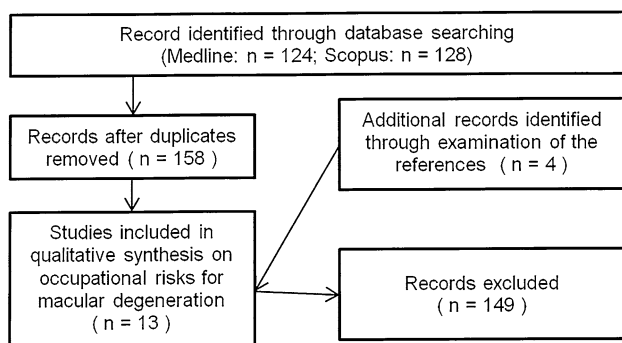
Record identified through database searching (Medline: n = 124; Scopus: n = 128)

Records after duplicates removed ( n = 158 )

Additional records identified through examination of the references ( n = 4 )

Studies included in qualitative synthesis on occupational risks for macular degeneration ( n = 13 )

Records excluded ( n = 149 )